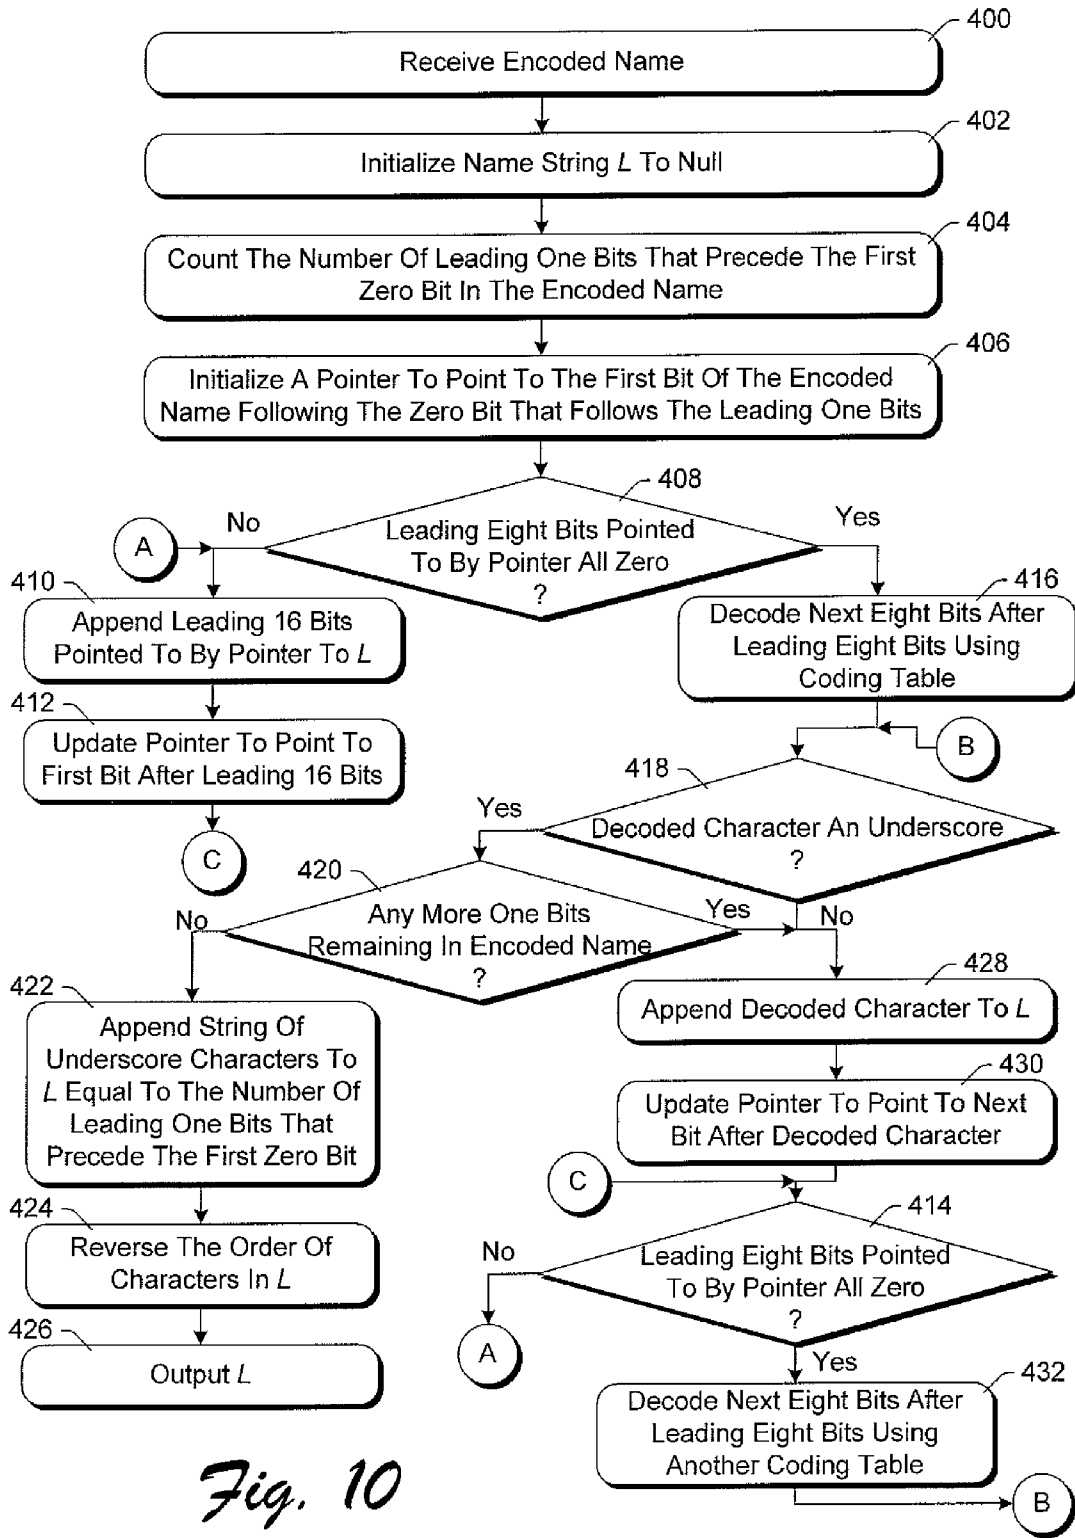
400
Receive Encoded Name

402
Initialize Name String *L* To Null

404
Count The Number Of Leading One Bits That Precede The First Zero Bit In The Encoded Name

406
Initialize A Pointer To Point To The First Bit Of The Encoded Name Following The Zero Bit That Follows The Leading One Bits

408
Leading Eight Bits Pointed To By Pointer All Zero ?

A
No
Yes

410
Append Leading 16 Bits Pointed To By Pointer To *L*

416
Decode Next Eight Bits After Leading Eight Bits Using Coding Table

412
Update Pointer To Point To First Bit After Leading 16 Bits

B

C

418
Decoded Character An Underscore ?

Yes

420
Any More One Bits Remaining In Encoded Name ?

No
Yes
No

422
Append String Of Underscore Characters To *L* Equal To The Number Of Leading One Bits That Precede The First Zero Bit

428
Append Decoded Character To *L*

430
Update Pointer To Point To Next Bit After Decoded Character

C

424
Reverse The Order Of Characters In *L*

414
No
Leading Eight Bits Pointed To By Pointer All Zero ?

426
Output *L*

A

Yes

432
Decode Next Eight Bits After Leading Eight Bits Using Another Coding Table

B

Fig. 10